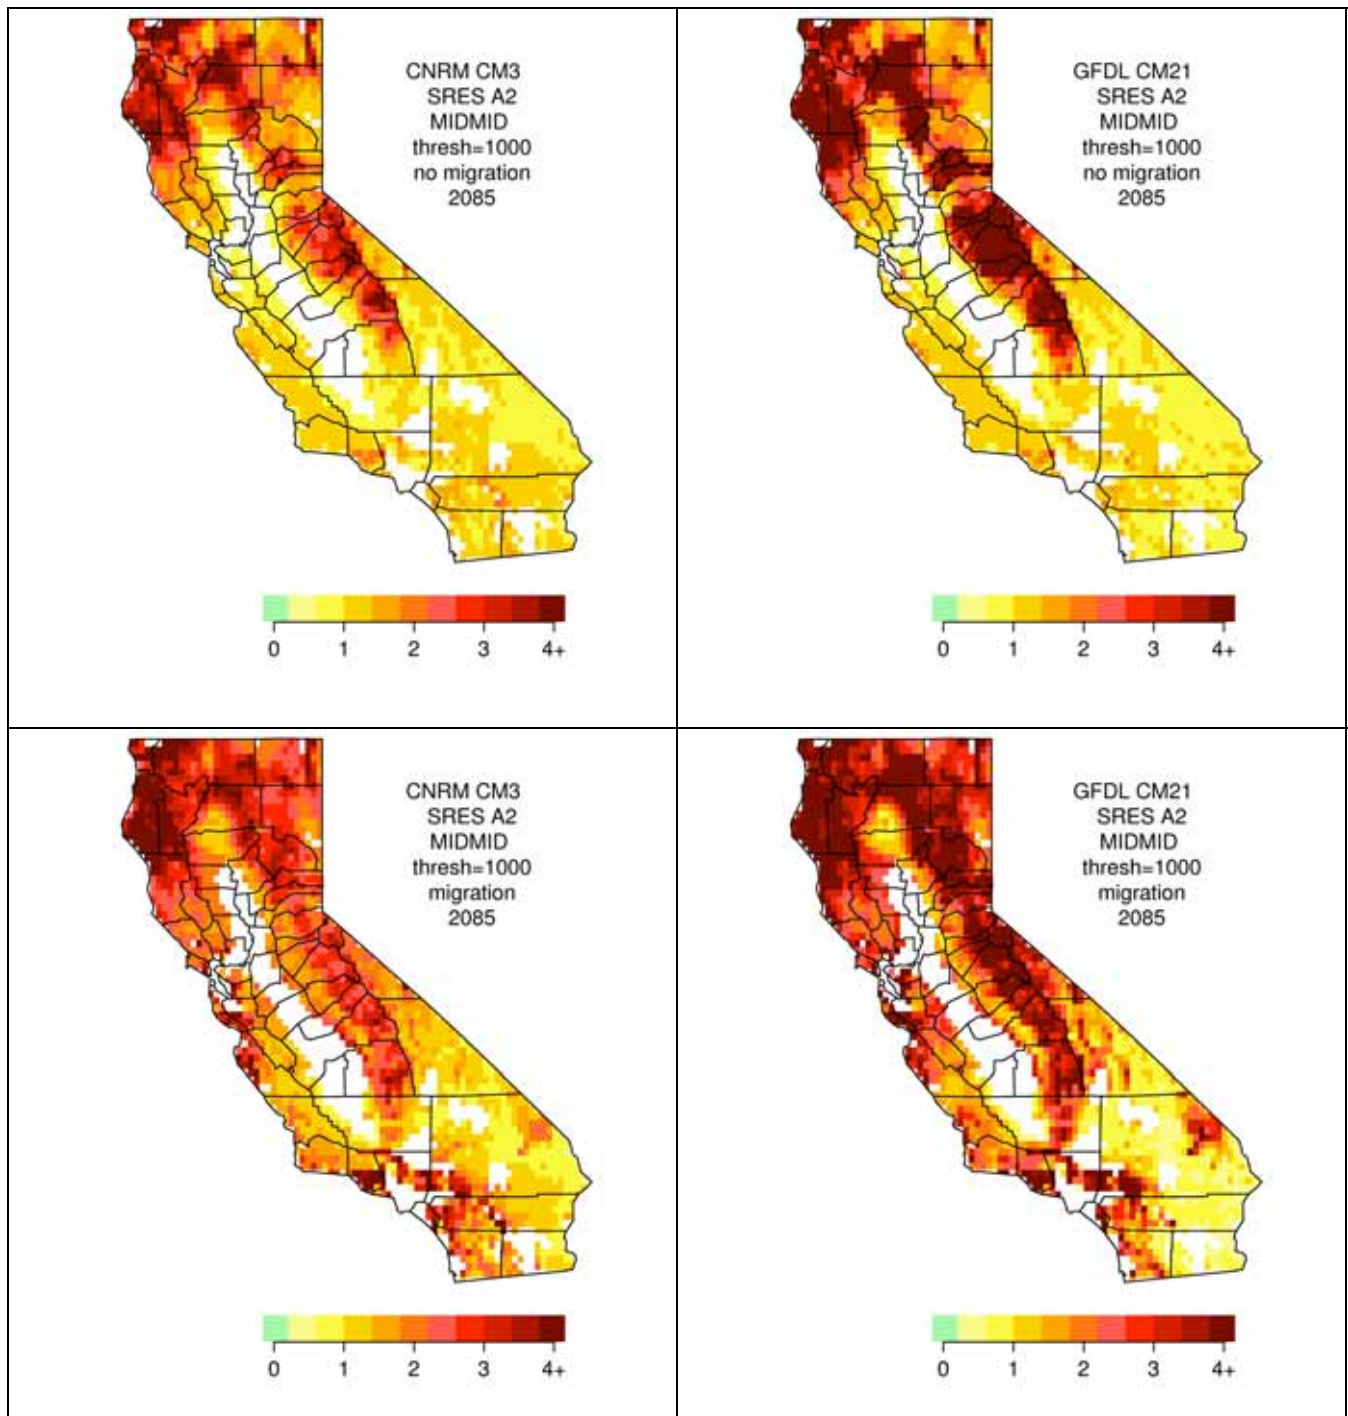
CNRM CM3
SRES A2
MIDMID
thresh=1000
no migration
2085

0 1 2 3 4+

GFDL CM21
SRES A2
MIDMID
thresh=1000
no migration
2085

0 1 2 3 4+

CNRM CM3
SRES A2
MIDMID
thresh=1000
migration
2085

0 1 2 3 4+

GFDL CM21
SRES A2
MIDMID
thresh=1000
migration
2085

0 1 2 3 4+